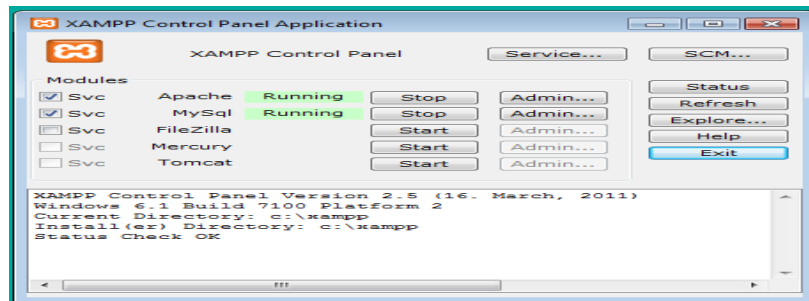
XAMPP Control Panel Application

XAMPP Control Panel

Service...

SCM...

Modules

Svc Apache Running Stop Admin...

Svc MySql Running Stop Admin...

Svc FileZilla Start Admin...

Svc Mercury Start Admin...

Svc Tomcat Start Admin...

Status

Refresh

Explore...

Help

Exit

XAMPP Control Panel Version 2.5 (16. March, 2011)
Windows 6.1 Build 7100 Platform 2
Current Directory: c:\xampp
Install(er) Directory: c:\xampp
Status Check OK